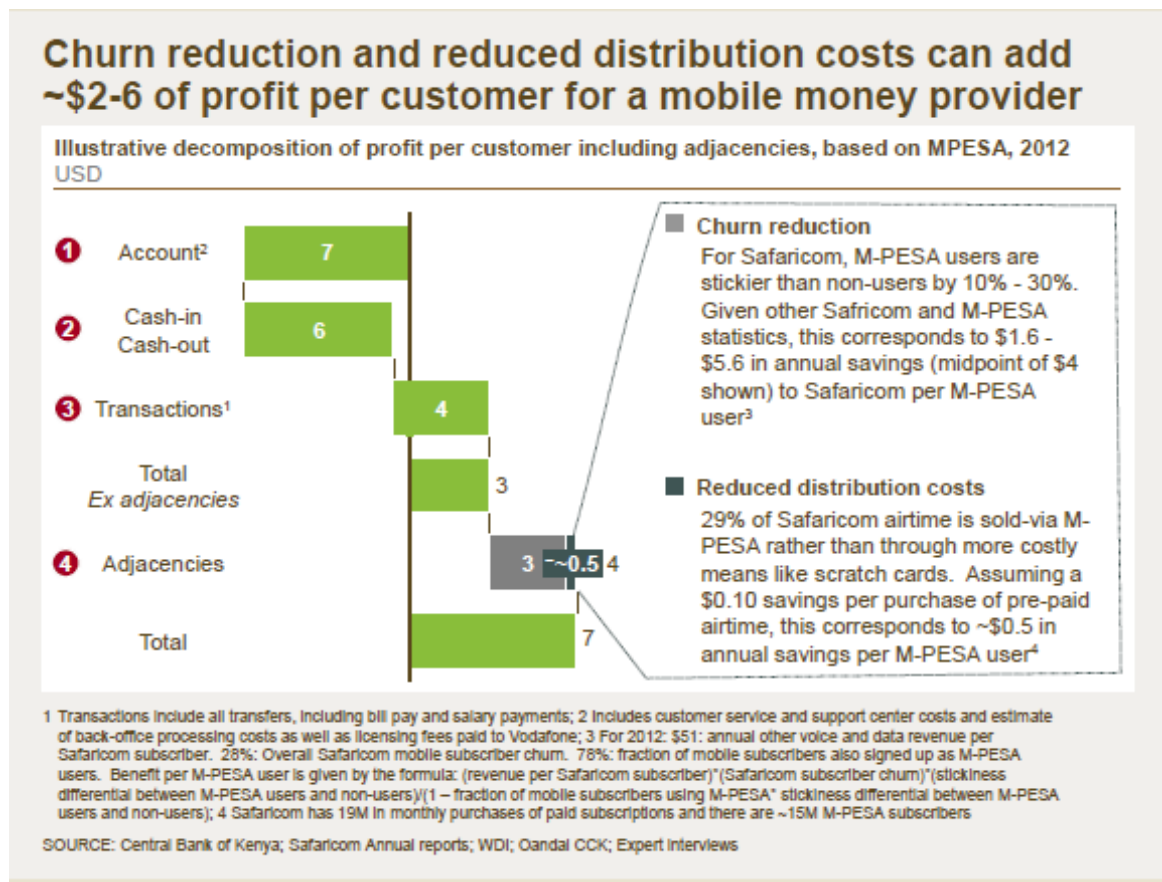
Churn reduction and reduced distribution costs can add ~\$2-6 of profit per customer for a mobile money provider

Illustrative decomposition of profit per customer including adjacencies, based on MPESA, 2012
USD

1 Account²
7

2 Cash-in Cash-out
6

3 Transactions¹
4

Total
Ex adjacencies
3

4 Adjacencies
3
~0.5
4

Total
7

Churn reduction
For Safaricom, M-PESA users are stickier than non-users by 10% - 30%. Given other Safricom and M-PESA statistics, this corresponds to \$1.6 - \$5.6 in annual savings (midpoint of \$4 shown) to Safaricom per M-PESA user³

Reduced distribution costs
29% of Safaricom airtime is sold-via M-PESA rather than through more costly means like scratch cards. Assuming a \$0.10 savings per purchase of pre-paid airtime, this corresponds to ~\$0.5 in annual savings per M-PESA user⁴

1 Transactions include all transfers, including bill pay and salary payments; 2 Includes customer service and support center costs and estimate of back-office processing costs as well as licensing fees paid to Vodafone; 3 For 2012: \$51: annual other voice and data revenue per Safaricom subscriber. 28%: Overall Safaricom mobile subscriber churn. 78%: fraction of mobile subscribers also signed up as M-PESA users. Benefit per M-PESA user is given by the formula: (revenue per Safaricom subscriber)*(Safaricom subscriber churn)*(stickiness differential between M-PESA users and non-users)/(1 – fraction of mobile subscribers using M-PESA* stickiness differential between M-PESA users and non-users); 4 Safaricom has 19M in monthly purchases of paid subscriptions and there are ~15M M-PESA subscribers

SOURCE: Central Bank of Kenya; Safaricom Annual reports; WDI; Oandal CCK; Expert interviews